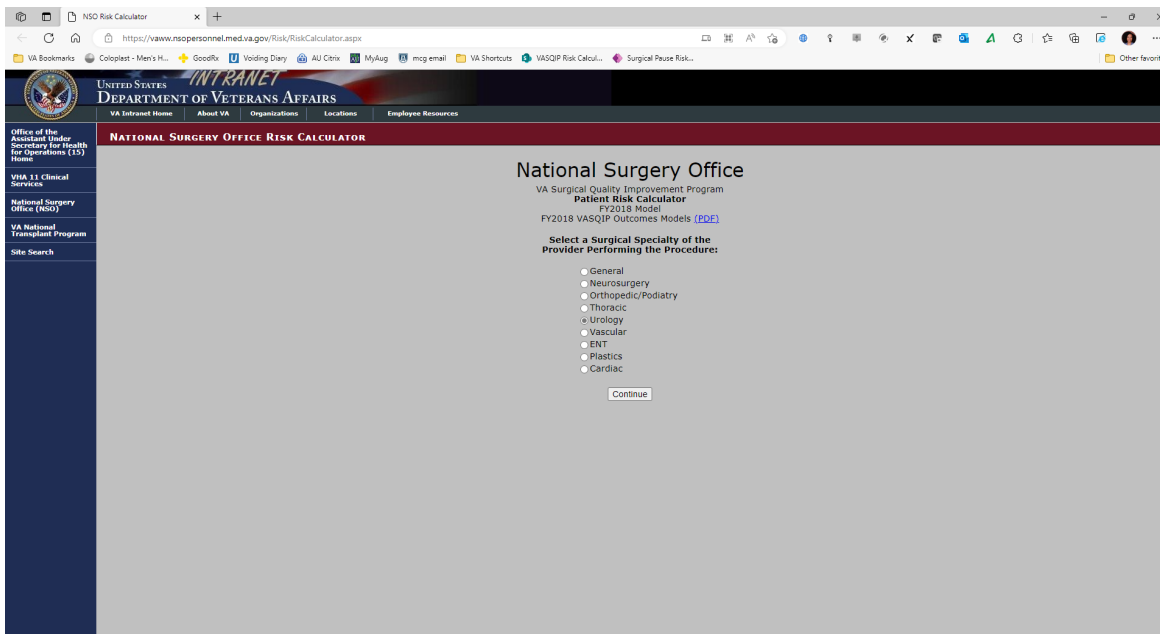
NSO Risk Calculator

https://vaww.nsopersonnel.med.va.gov/Risk/RiskCalculator.aspx

VA Bookmarks | Coloplast - Men's H... | GoodRx | Voiding Diary | AU Citrix | MyAug | mcg email | VA Shortcuts | VASQIP Risk Calcul... | Surgical Pause Risk... | Other favorit

INTRANET
UNITED STATES
DEPARTMENT OF VETERANS AFFAIRS

VA Intranet Home | About VA | Organizations | Locations | Employee Resources

Office of the Assistant Under Secretary for Health for Operations (15) Home

VHA 11 Clinical Services

National Surgery Office (NSO)

VA National Transplant Program

Site Search

NATIONAL SURGERY OFFICE RISK CALCULATOR

National Surgery Office

VA Surgical Quality Improvement Program
Patient Risk Calculator
FY2018 Model
FY2018 VASQIP Outcomes Models (PDF)

Select a Surgical Specialty of the Provider Performing the Procedure:

General
Neurosurgery
Orthopedic/Podiatry
Thoracic
Urology
Vascular
ENT
Plastics
Cardiac

Continue